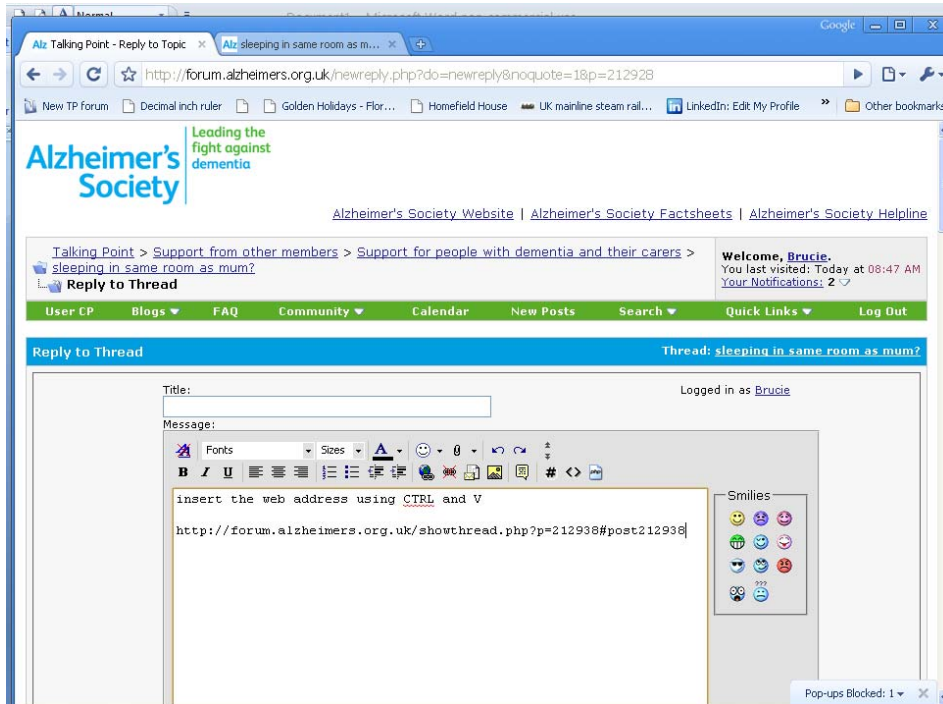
Normal

Document1 - Microsoft Word non-commercial use

Google

Alz Talking Point - Reply to Topic ×

Alz sleeping in same room as m... ×

http://forum.alzheimers.org.uk/newreply.php?do=newreply&noquote=1&p=212928

New TP forum | Decimal inch ruler | | Golden Holidays - Flor... | Homefield House | UK mainline steam rail... | LinkedIn: Edit My Profile | » | Other bookmarks

Alzheimer's Society

Leading the fight against dementia

Alzheimer's Society Website | Alzheimer's Society Factsheets | Alzheimer's Society Helpline

Talking Point > Support from other members > Support for people with dementia and their carers > sleeping in same room as mum?

Reply to Thread

Welcome, Brucie.
You last visited: Today at 08:47 AM
Your Notifications: 2

User CP | Blogs ▼ | FAQ | Community ▼ | Calendar | New Posts | Search ▼ | Quick Links ▼ | Log Out

Reply to Thread

Thread: sleeping in same room as mum?

Title:

Logged in as Brucie

Message:

Fonts | Sizes

B I U

insert the web address using CTRL and V

http://forum.alzheimers.org.uk/showthread.php?p=212938#post212938

Smilies

Pop-ups Blocked: 1 ▼